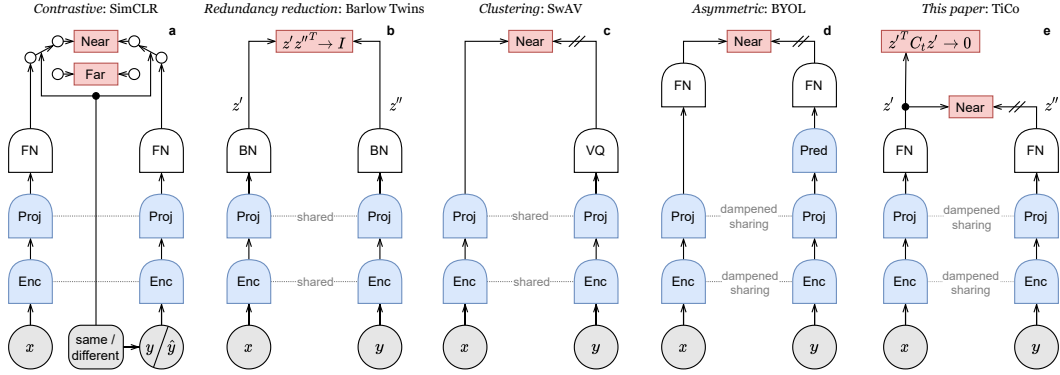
*Contrastive*: SimCLR **a**

Near

Far

FN FN

Proj Proj

Enc Enc

$x$

same / different

$y$ / $\hat{y}$

*Redundancy reduction*: Barlow Twins **b**

$z'z''^T \to I$

$z'$ $z''$

BN BN

Proj shared Proj

Enc shared Enc

$x$ $y$

*Clustering*: SwAV **c**

Near

VQ

Proj shared Proj

Enc shared Enc

$x$ $y$

*Asymmetric*: BYOL **d**

Near

FN FN

Pred

Proj dampened sharing Proj

Enc dampened sharing Enc

$x$ $y$

*This paper*: TiCo **e**

$z'^T C_t z' \to 0$

$z'$ Near $z''$

FN FN

Proj dampened sharing Proj

Enc dampened sharing Enc

$x$ $y$